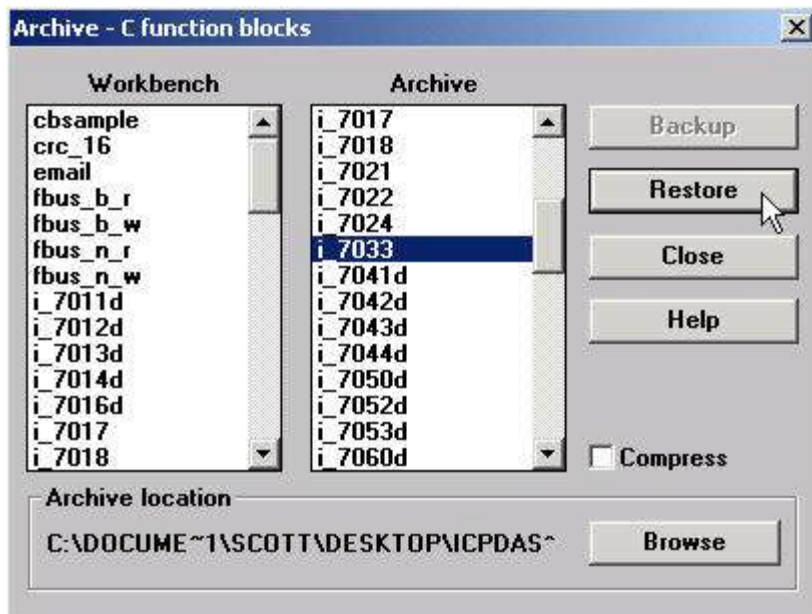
Archive - C function blocks

Workbench

cbsample
crc_16
email
fbus_b_r
fbus_b_w
fbus_n_r
fbus_n_w
i_7011d
i_7012d
i_7013d
i_7014d
i_7016d
i_7017
i_7018

Archive

i_7017
i_7018
i_7021
i_7022
i_7024
i_7033
i_7041d
i_7042d
i_7043d
i_7044d
i_7050d
i_7052d
i_7053d
i_7060d

Backup
Restore
Close
Help

Compress

Archive location
C:\DOCUME~1\SCOTT\DESKTOP\ICPDAS^
Browse